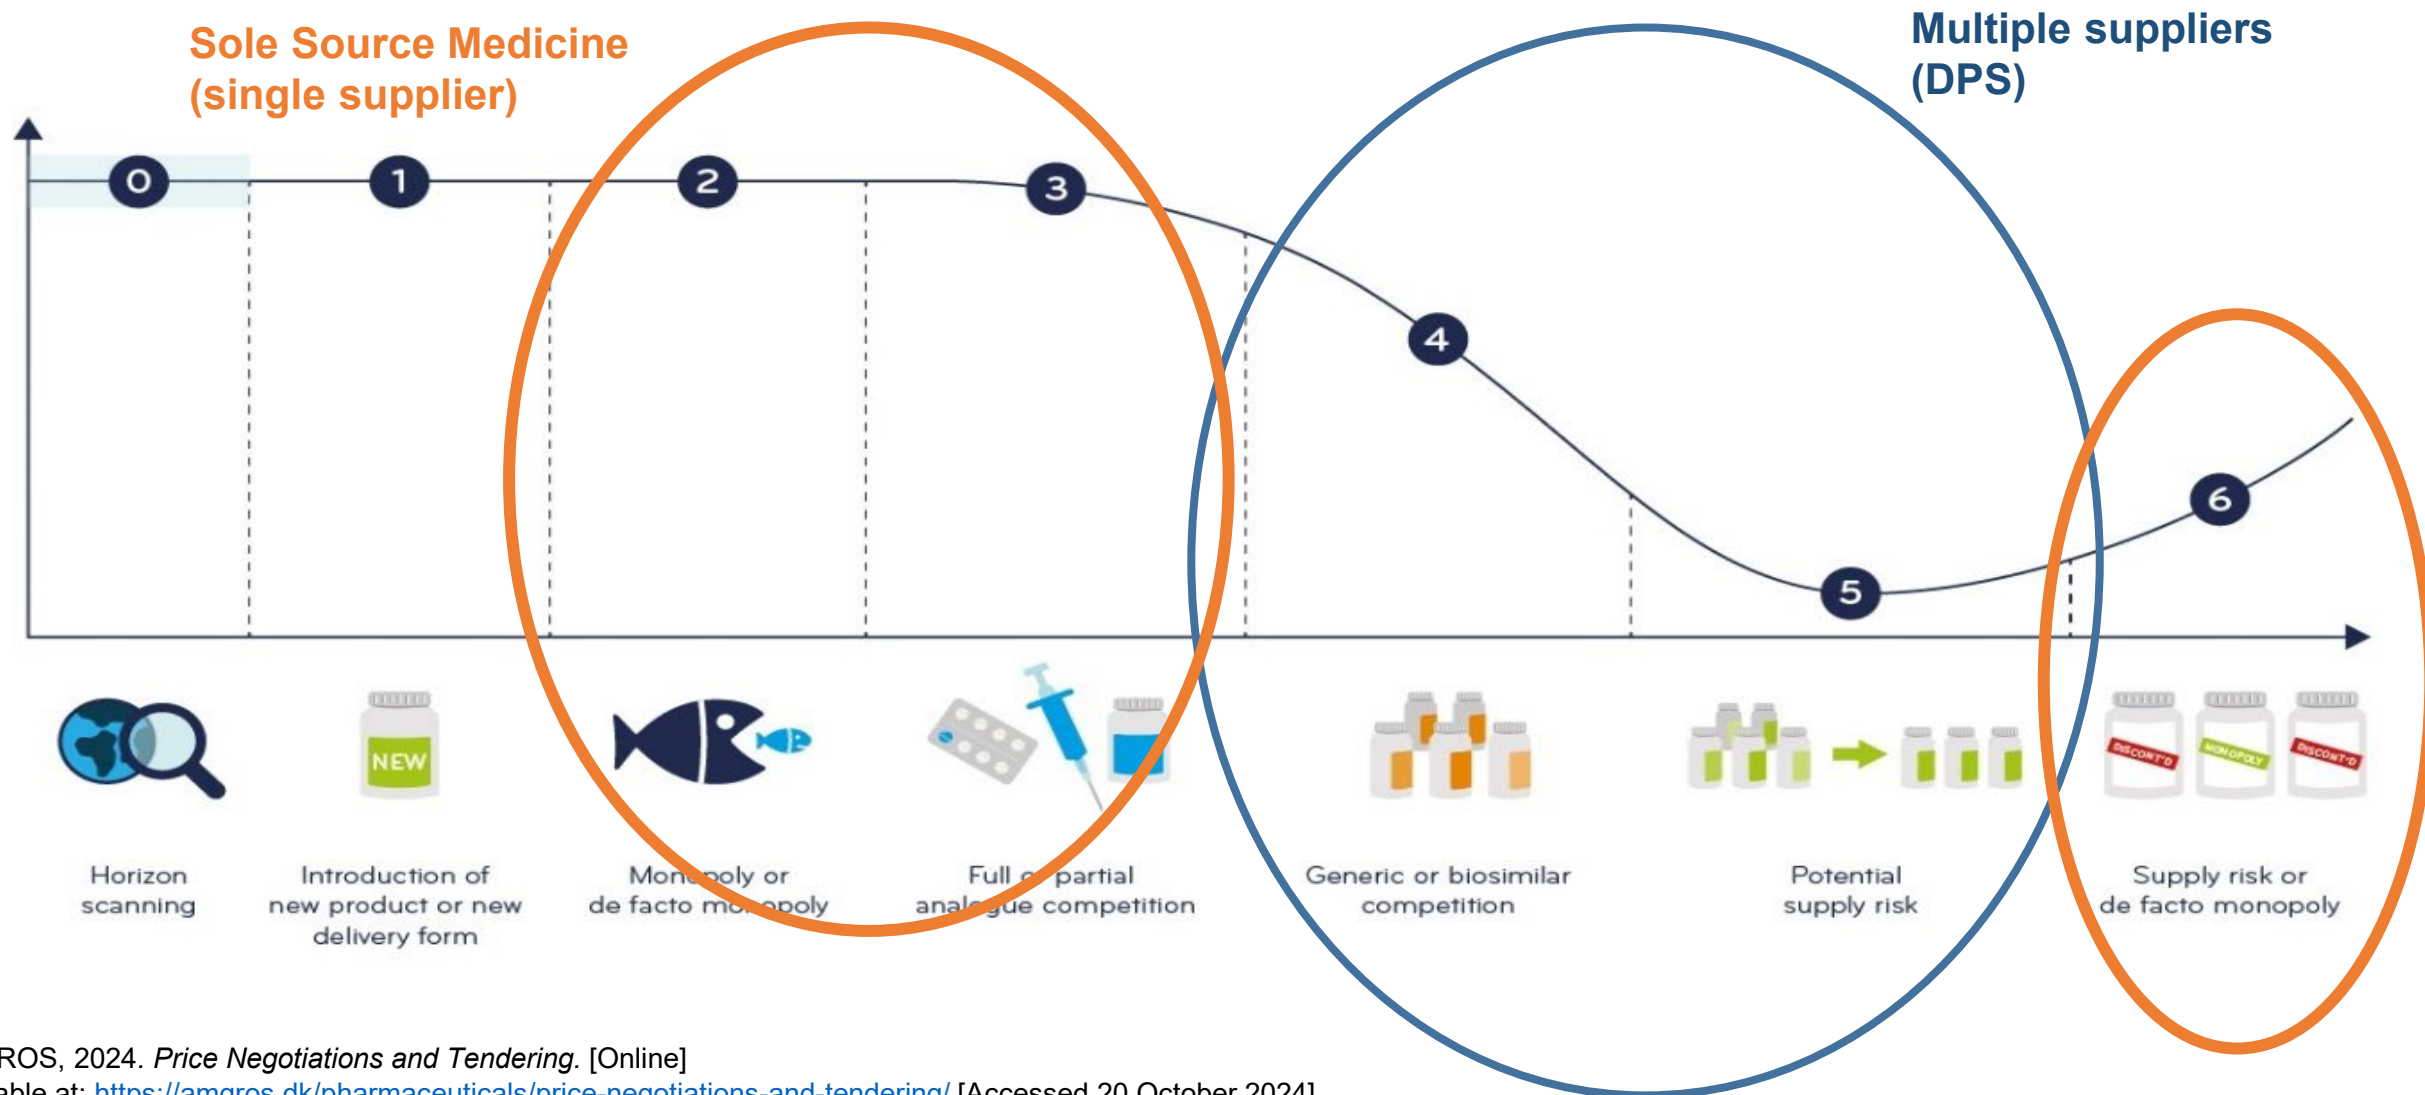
Sole Source Medicine (single supplier)

Multiple suppliers (DPS)

0
1
2
3
4
5
6

NEW

DISCONT'D
MONOPOLY
DISCONT'D

Horizon scanning

Introduction of new product or new delivery form

Mon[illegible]poly or de facto mo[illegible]opoly

Full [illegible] partial anal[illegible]gue competition

Generic or biosimilar competition

Potential supply risk

Supply risk or de facto monopoly

ROS, 2024. Price Negotiations and Tendering. [Online]
able at: https://amgros.dk/pharmaceuticals/price-negotiations-and-tendering/ [Accessed 20 October 2024]